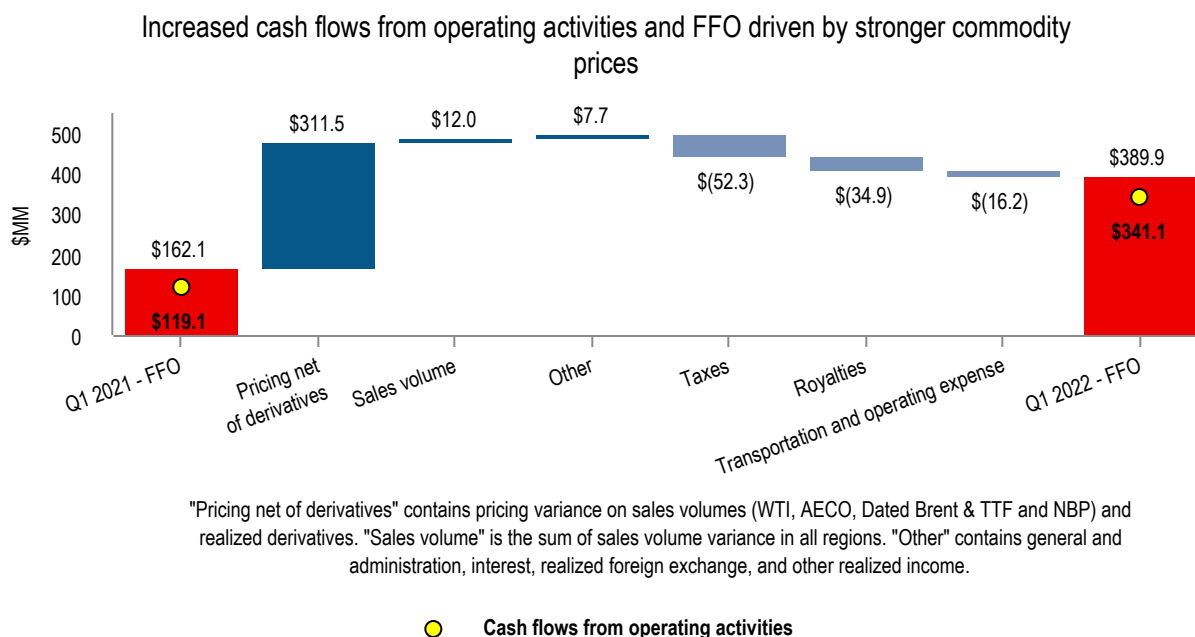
Increased cash flows from operating activities and FFO driven by stronger commodity prices

$MM

500
400
300
200
100
0

$162.1
$119.1
$311.5
$12.0
$7.7
$(52.3)
$(34.9)
$(16.2)
$389.9
$341.1

Q1 2021 - FFO
Pricing net of derivatives
Sales volume
Other
Taxes
Royalties
Transportation and operating expense
Q1 2022 - FFO

"Pricing net of derivatives" contains pricing variance on sales volumes (WTI, AECO, Dated Brent & TTF and NBP) and realized derivatives. "Sales volume" is the sum of sales volume variance in all regions. "Other" contains general and administration, interest, realized foreign exchange, and other realized income.

Cash flows from operating activities